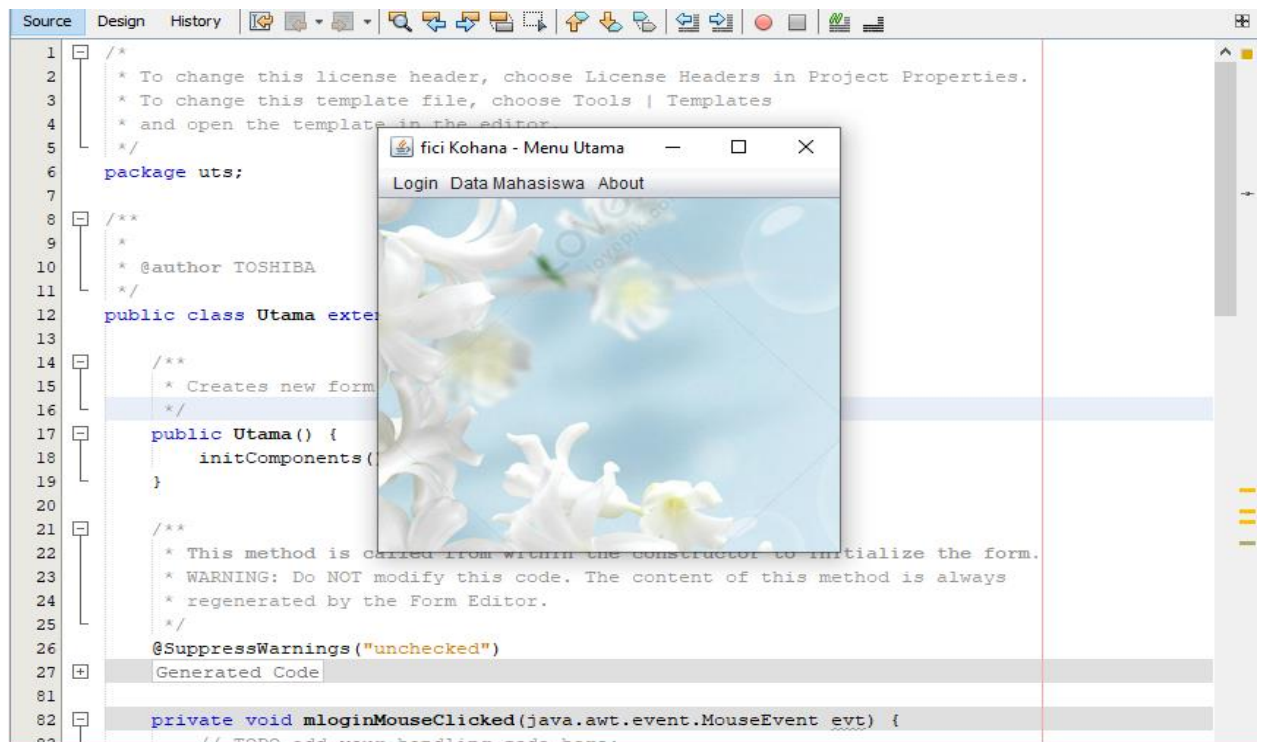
Source Design History

1 /*
2 * To change this license header, choose License Headers in Project Properties.
3 * To change this template file, choose Tools | Templates
4 * and open the template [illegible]
5 */
6 package uts;
7
8 /**
9 *
10 * @author TOSHIBA
11 */
12 public class Utama exte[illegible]
13
14 /**
15 * Creates new form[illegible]
16 */
17 public Utama() {
18 initComponents([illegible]
19 }
20
21 /**
22 * This method is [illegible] the form.
23 * WARNING: Do NOT modify this code. The content of this method is always
24 * regenerated by the Form Editor.
25 */
26 @SuppressWarnings("unchecked")
27 Generated Code
81
82 private void mloginMouseClicked(java.awt.event.MouseEvent evt) {
83 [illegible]

fici Kohana - Menu Utama

Login Data Mahasiswa About